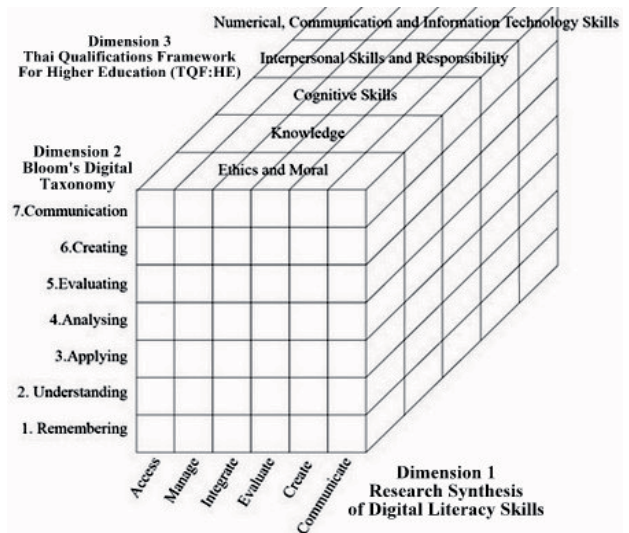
Dimension 3
Thai Qualifications Framework
For Higher Education (TQF:HE)

Numerical, Communication and Information Technology Skills

Interpersonal Skills and Responsibility

Cognitive Skills

Knowledge

Ethics and Moral

Dimension 2
Bloom's Digital
Taxonomy

7.Communication

6.Creating

5.Evaluating

4.Analysing

3.Applying

2. Understanding

1. Remembering

Access

Manage

Integrate

Evaluate

Create

Communicate

Dimension 1
Research Synthesis
of Digital Literacy Skills